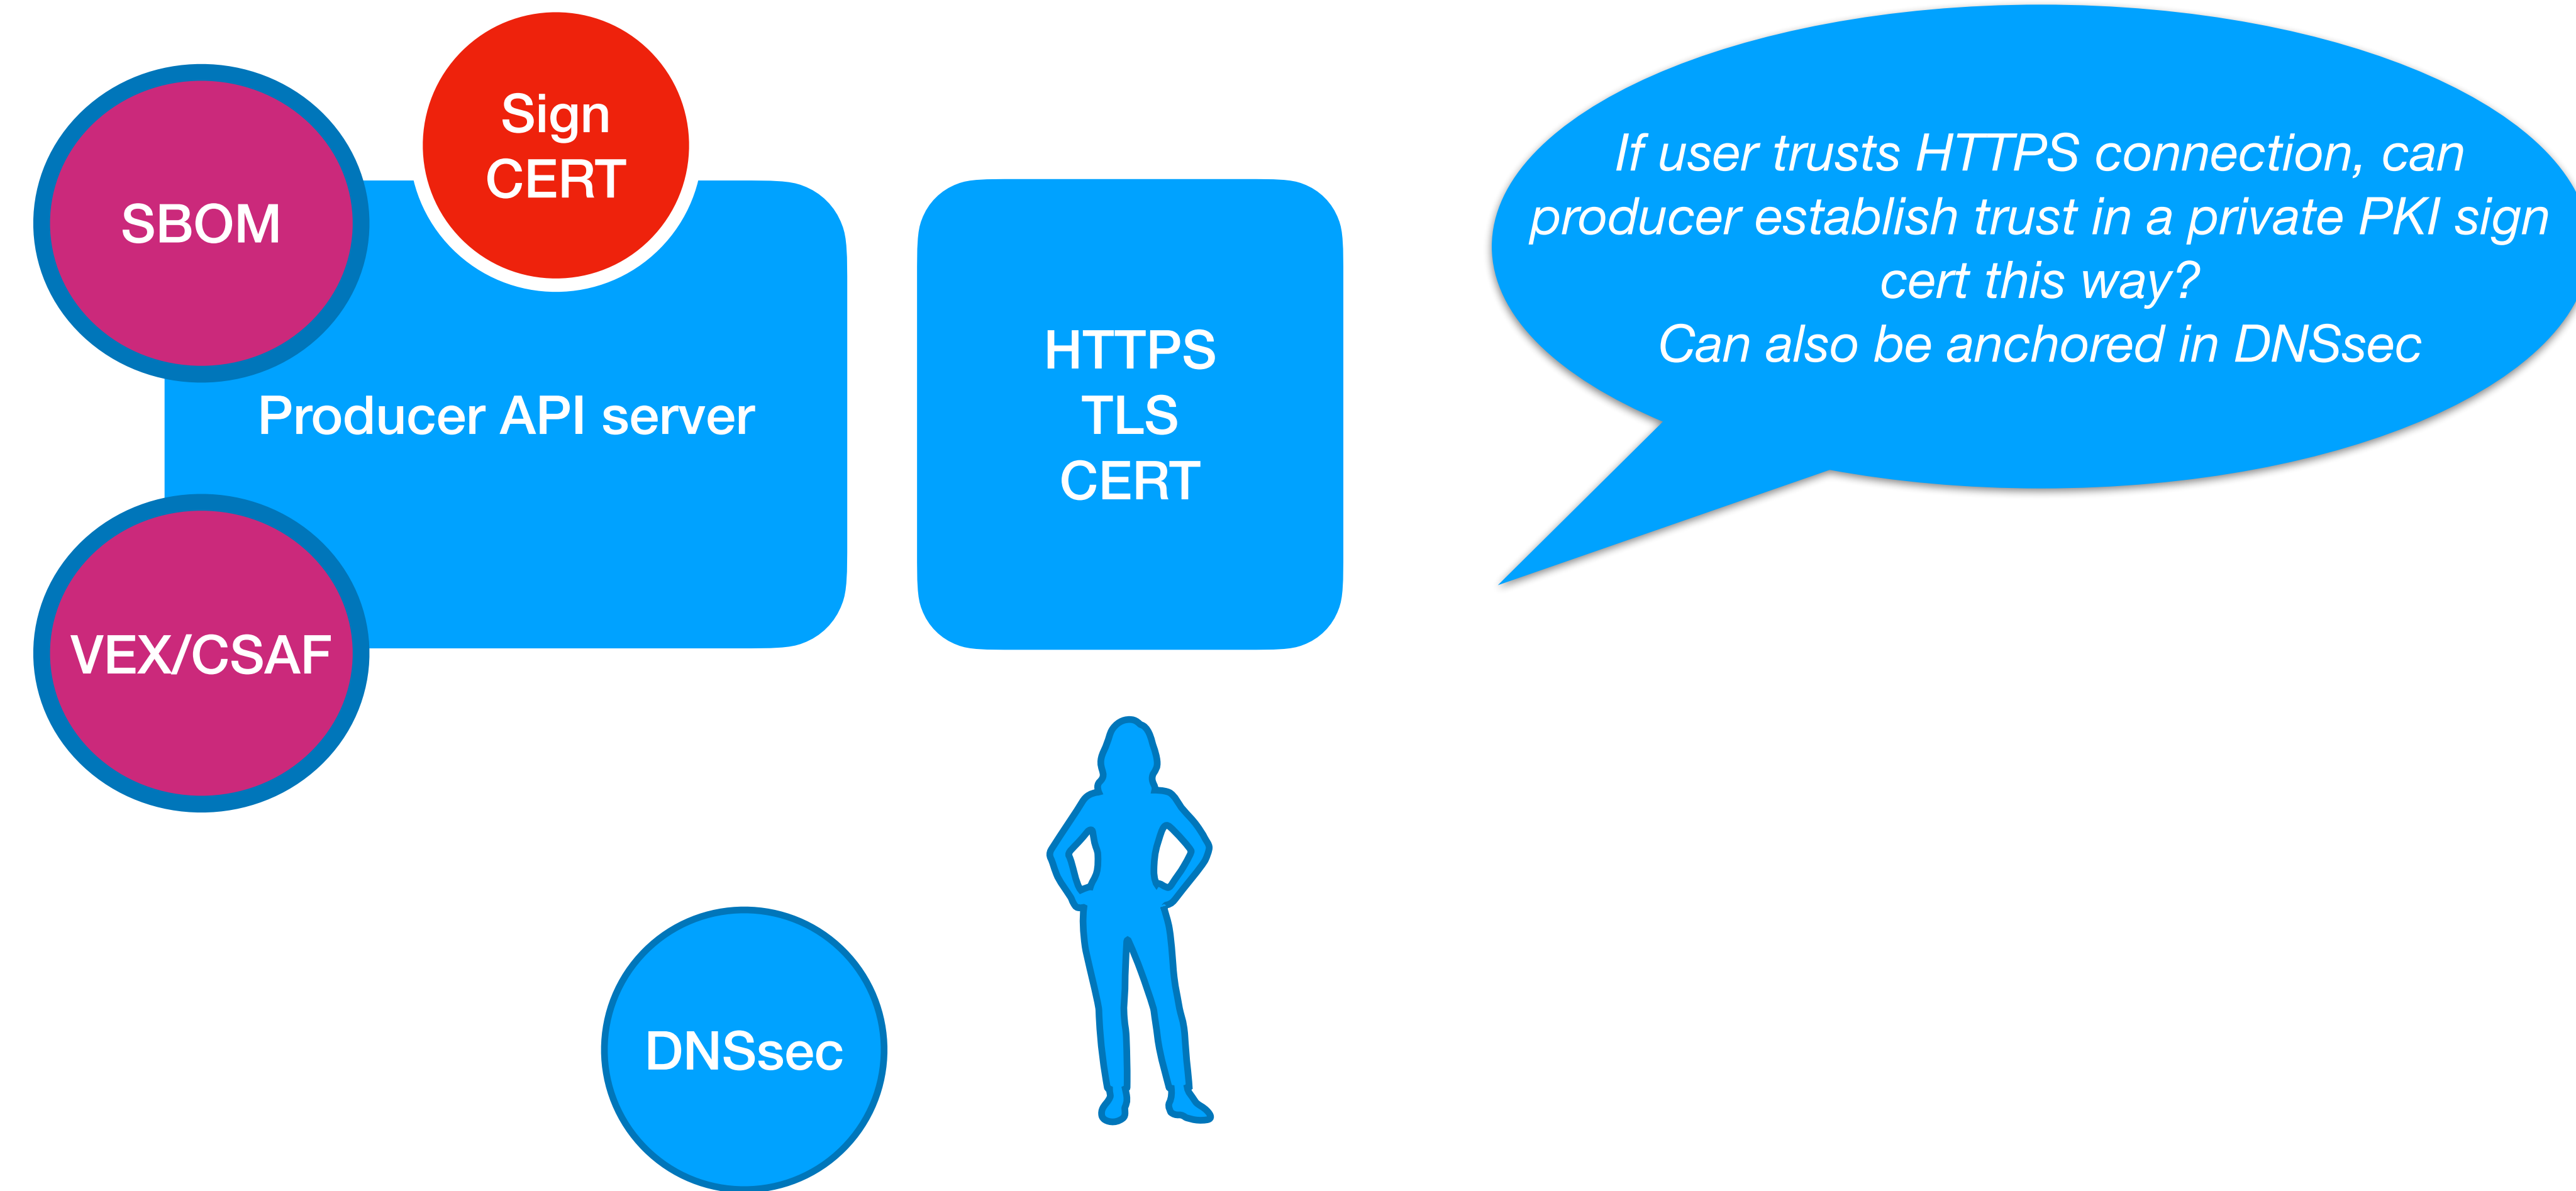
SBOM

Sign
CERT

Producer API server

VEX/CSAF

HTTPS
TLS
CERT

If user trusts HTTPS connection, can producer establish trust in a private PKI sign cert this way?
Can also be anchored in DNSsec

DNSsec